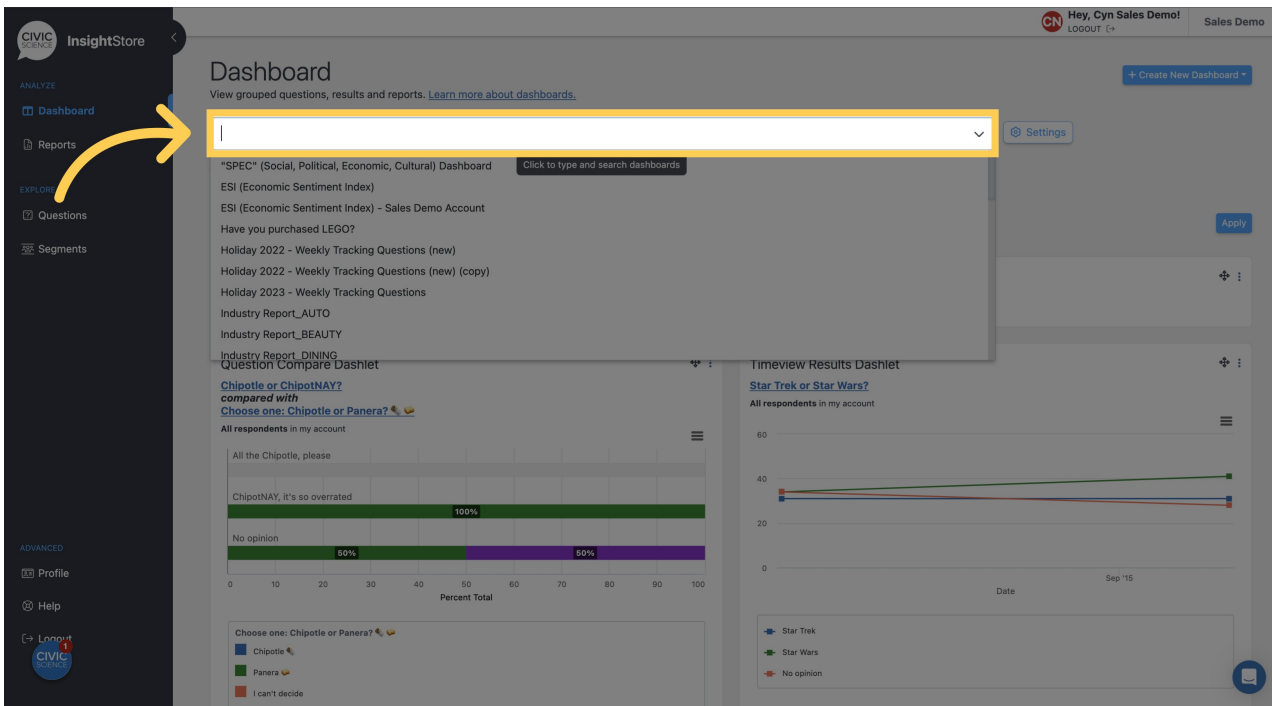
CIVIC SCIENCE InsightStore

ANALYZE
Dashboard
Reports

EXPLORE
Questions
Segments

ADVANCED
Profile
Help
Logout

CIVIC SCIENCE 1

CN Hey, Cyn Sales Demo!
LOGOUT
Sales Demo

Dashboard
View grouped questions, results and reports. Learn more about dashboards.

+ Create New Dashboard

Settings

Click to type and search dashboards

"SPEC" (Social, Political, Economic, Cultural) Dashboard
ESI (Economic Sentiment Index)
ESI (Economic Sentiment Index) - Sales Demo Account
Have you purchased LEGO?
Holiday 2022 - Weekly Tracking Questions (new)
Holiday 2022 - Weekly Tracking Questions (new) (copy)
Holiday 2023 - Weekly Tracking Questions
Industry Report_AUTO
Industry Report_BEAUTY
Industry Report_DINING

Apply

Question Compare Dashlet
Chipotle or ChipotNAY?
compared with
Choose one: Chipotle or Panera? 🌯 🥪
All respondents in my account

All the Chipotle, please
ChipotNAY, it's so overrated
100%
No opinion
50%
50%
0 10 20 30 40 50 60 70 80 90 100
Percent Total

Choose one: Chipotle or Panera? 🌯 🥪
Chipotle 🌯
Panera 🥪
I can't decide

Timeview Results Dashlet
Star Trek or Star Wars?
All respondents in my account
60
40
20
0
Sep '15
Date
Star Trek
Star Wars
No opinion